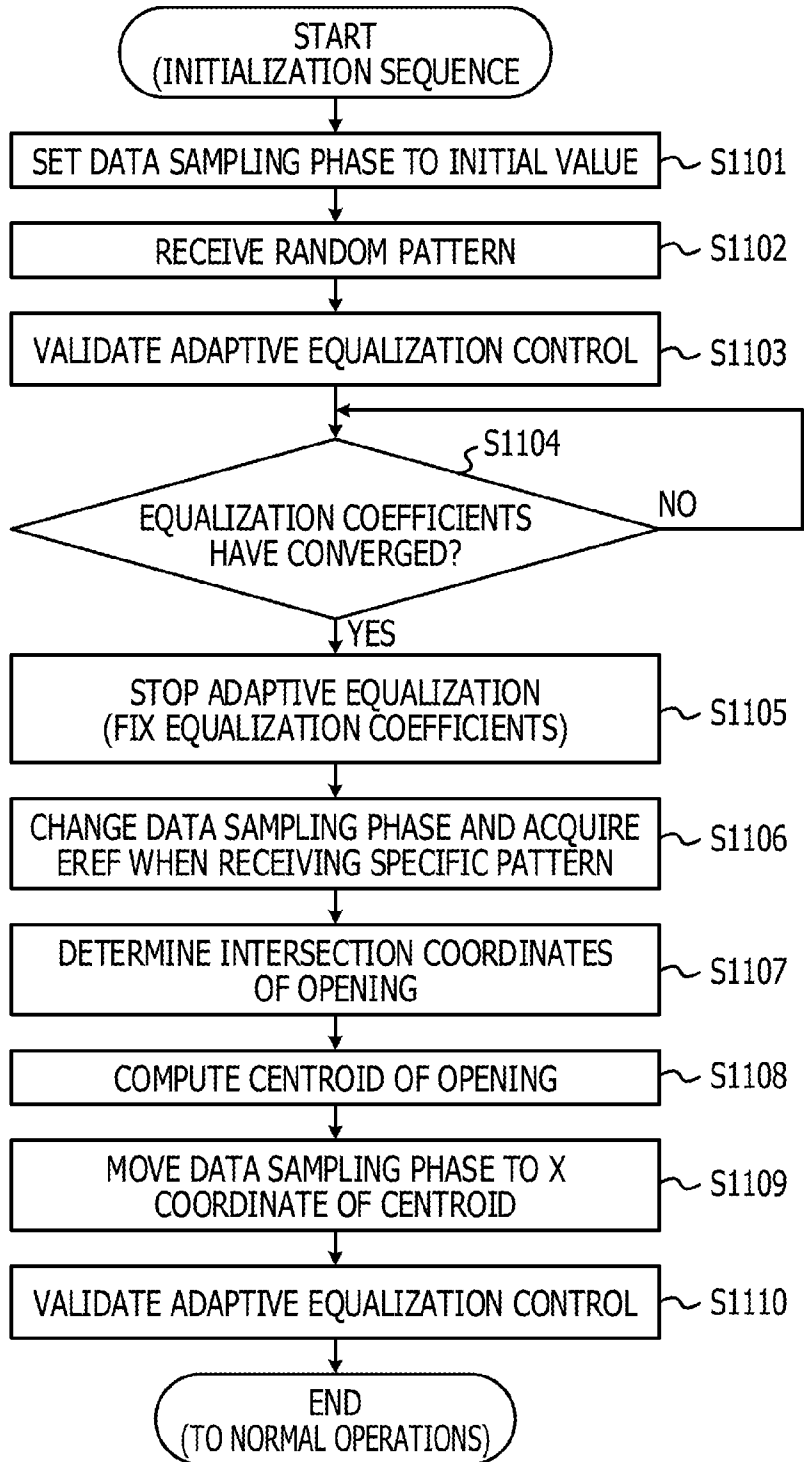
START
(INITIALIZATION SEQUENCE

SET DATA SAMPLING PHASE TO INITIAL VALUE
S1101

RECEIVE RANDOM PATTERN
S1102

VALIDATE ADAPTIVE EQUALIZATION CONTROL
S1103

S1104
EQUALIZATION COEFFICIENTS HAVE CONVERGED?
NO
YES

STOP ADAPTIVE EQUALIZATION (FIX EQUALIZATION COEFFICIENTS)
S1105

CHANGE DATA SAMPLING PHASE AND ACQUIRE EREF WHEN RECEIVING SPECIFIC PATTERN
S1106

DETERMINE INTERSECTION COORDINATES OF OPENING
S1107

COMPUTE CENTROID OF OPENING
S1108

MOVE DATA SAMPLING PHASE TO X COORDINATE OF CENTROID
S1109

VALIDATE ADAPTIVE EQUALIZATION CONTROL
S1110

END
(TO NORMAL OPERATIONS)